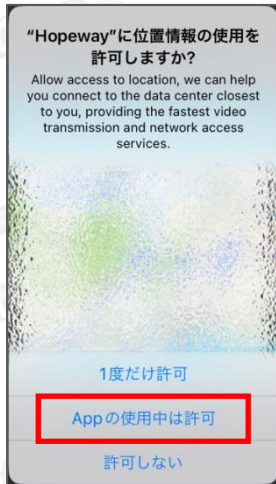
"Hopeway"に位置情報の使用を許可しますか?

Allow access to location, we can help you connect to the data center closest to you, providing the fastest video transmission and network access services.

1度だけ許可

Appの使用中は許可

許可しない